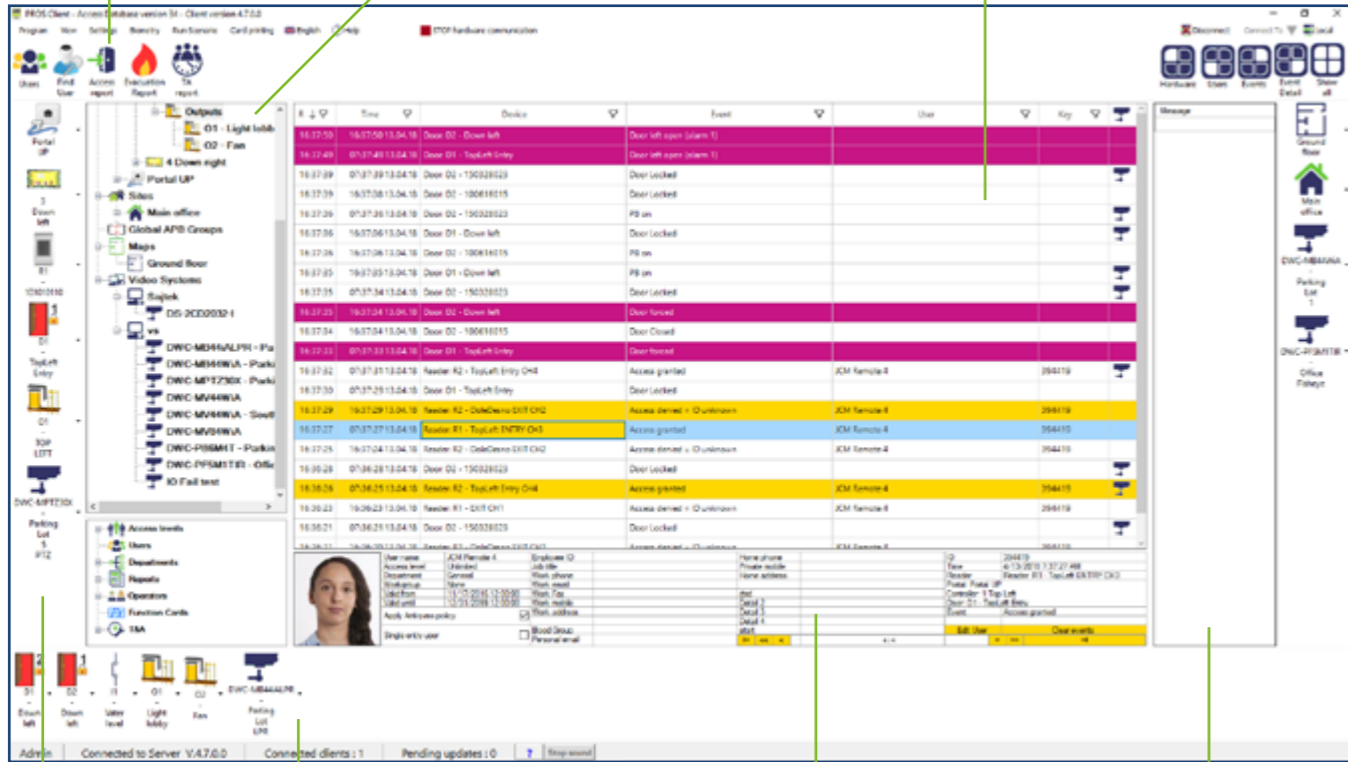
PROS Client - Access Database version 34 - Client version 4.7.0.0

Program View Settings Hierarchy Run Scenario Card printing English Help STOP hardware communication

Disconnect Connect To Local

Users Find User Access report Evacuation Report TA report

Hardware Users Events Event Detail Show all

Portal UP
3 Down left
R1
10101010
D1 TopLeft Entry
O1 TOP LEFT
DWC-MPTZ30X Parking Lot 5 PTZ

Outputs
O1 - Light lobb
O2 - Fan
4 Down right
Portal UP
Sites
Main office
Global APB Groups
Maps
Ground floor
Video Systems
Sajtek
DS-2CD2032-I
vs
DWC-MB44ALPR - Pa
DWC-MB44WiA - Parki
DWC-MPTZ30X - Parki
DWC-MV44WiA
DWC-MV44WiA - Sout
DWC-MV84WiA
DWC-PB6M4T - Parkin
DWC-PF5M1TIR - Offi
IO Fail test

Access levels
Users
Departments
Reports
Operators
Function Cards
T&A

| Time | Device | Event | User | Key |
|---|---|---|---|---|
| 16:37:50 13.04.18 | Door 02 - Down left | Door left open (alarm 1) | | |
| 07:37:49 13.04.18 | Door 01 - TopLeft Entry | Door left open (alarm 1) | | |
| 07:37:39 13.04.18 | Door 02 - 150328023 | Door Locked | | |
| 07:37:38 13.04.18 | Door 02 - 100616015 | Door Locked | | |
| 16:37:36 | Door 02 - 150328023 | PB on | | |
| 07:37:36 13.04.18 | Door 01 - Down left | Door Locked | | |
| 07:37:06 13.04.18 | Door 02 - 100616015 | PB on | | |
| 16:37:35 13.04.18 | Door 01 - Down left | PB on | | |
| 07:37:34 13.04.18 | Door 02 - 150328023 | Door Locked | | |
| 16:37:24 13.04.18 | Door 02 - Down left | Door forced | | |
| 07:37:04 13.04.18 | Door 02 - 100616015 | Door Closed | | |
| 07:37:33 13.04.18 | Door 01 - TopLeft Entry | Door forced | | |
| 07:37:31 13.04.18 | Reader R2 - TopLeft Entry CH4 | Access granted | JCM Remote 4 | 394419 |
| 07:37:29 13.04.18 | Door 01 - TopLeft Entry | Door Locked | | |
| 16:37:29 13.04.18 | Reader R2 - OdeDemo EXIT CH2 | Access denied - ID unknown | JCM Remote 4 | 394419 |
| 07:37:27 13.04.18 | Reader R1 - TopLeft ENTRY CH3 | Access granted | JCM Remote 4 | 394419 |
| 16:37:24 13.04.18 | Reader R2 - OdeDemo EXIT CH2 | Access denied - ID unknown | JCM Remote 4 | 394419 |
| 07:36:28 13.04.18 | Door 01 - TopLeft Entry | Door Locked | | |
| 07:36:25 13.04.18 | Reader R2 - TopLeft Entry CH4 | Access granted | JCM Remote 4 | 394419 |
| 16:36:23 13.04.18 | Reader R1 - EXIT CH1 | Access denied - ID unknown | JCM Remote 4 | 394419 |
| 07:36:21 13.04.18 | Door 02 - 150328023 | Door Locked | | |

Message

Ground floor
Main office
DWC-MB44WiA Parking Lot 1
DWC-PF5M1TIR Office Fisheye

User name JCM Remote 4 Employee ID
Access level Unlimited Job title
Department General Work phone
Workgroup None Work email
Valid from Work fax
Valid until Work mobile
Apply Antipass policy Work address
Single entry user Blood Group Personal email
Home phone Private mobile Home address
Detail 1 Detail 2 Detail 3 Detail 4
ID 394419
Time 4/13/2018 7:37:27 AM
Reader Reader R1 - TopLeft ENTRY CH3
Portal Portal UP
Controller 1 Top Left
Door D1 - TopLeft Entry
Event Access granted
Edit User Clear events

D1 Down left D2 Down left I1 Water level O1 Light lobby O2 Fan DWC-MB44ALPR Parking Lot LPR

Admin Connected to Server V.4.7.0.0 Connected clients : 1 Pending updates : 0 ? Stop sound